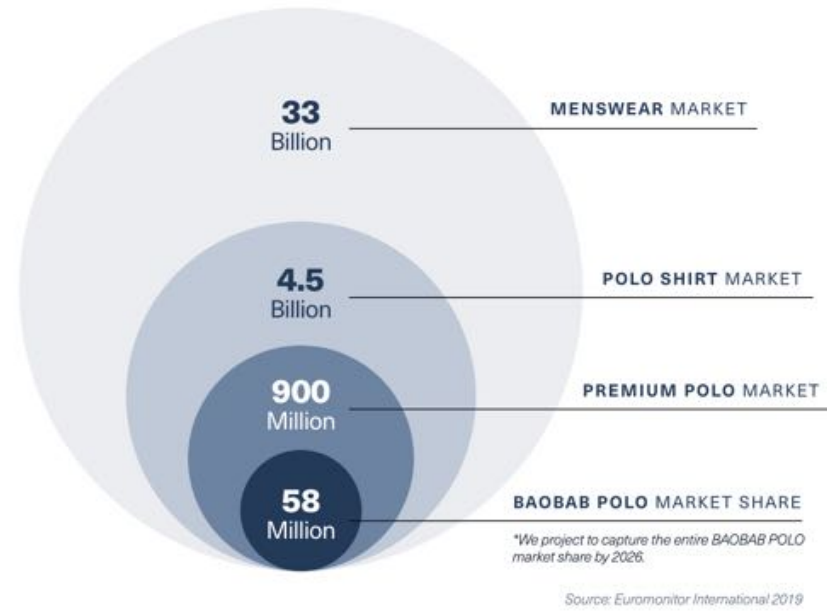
33
Billion

MENSWEAR MARKET

4.5
Billion

POLO SHIRT MARKET

900
Million

PREMIUM POLO MARKET

58
Million

BAOBAB POLO MARKET SHARE

*We project to capture the entire BAOBAB POLO market share by 2026.

Source: Euromonitor International 2019